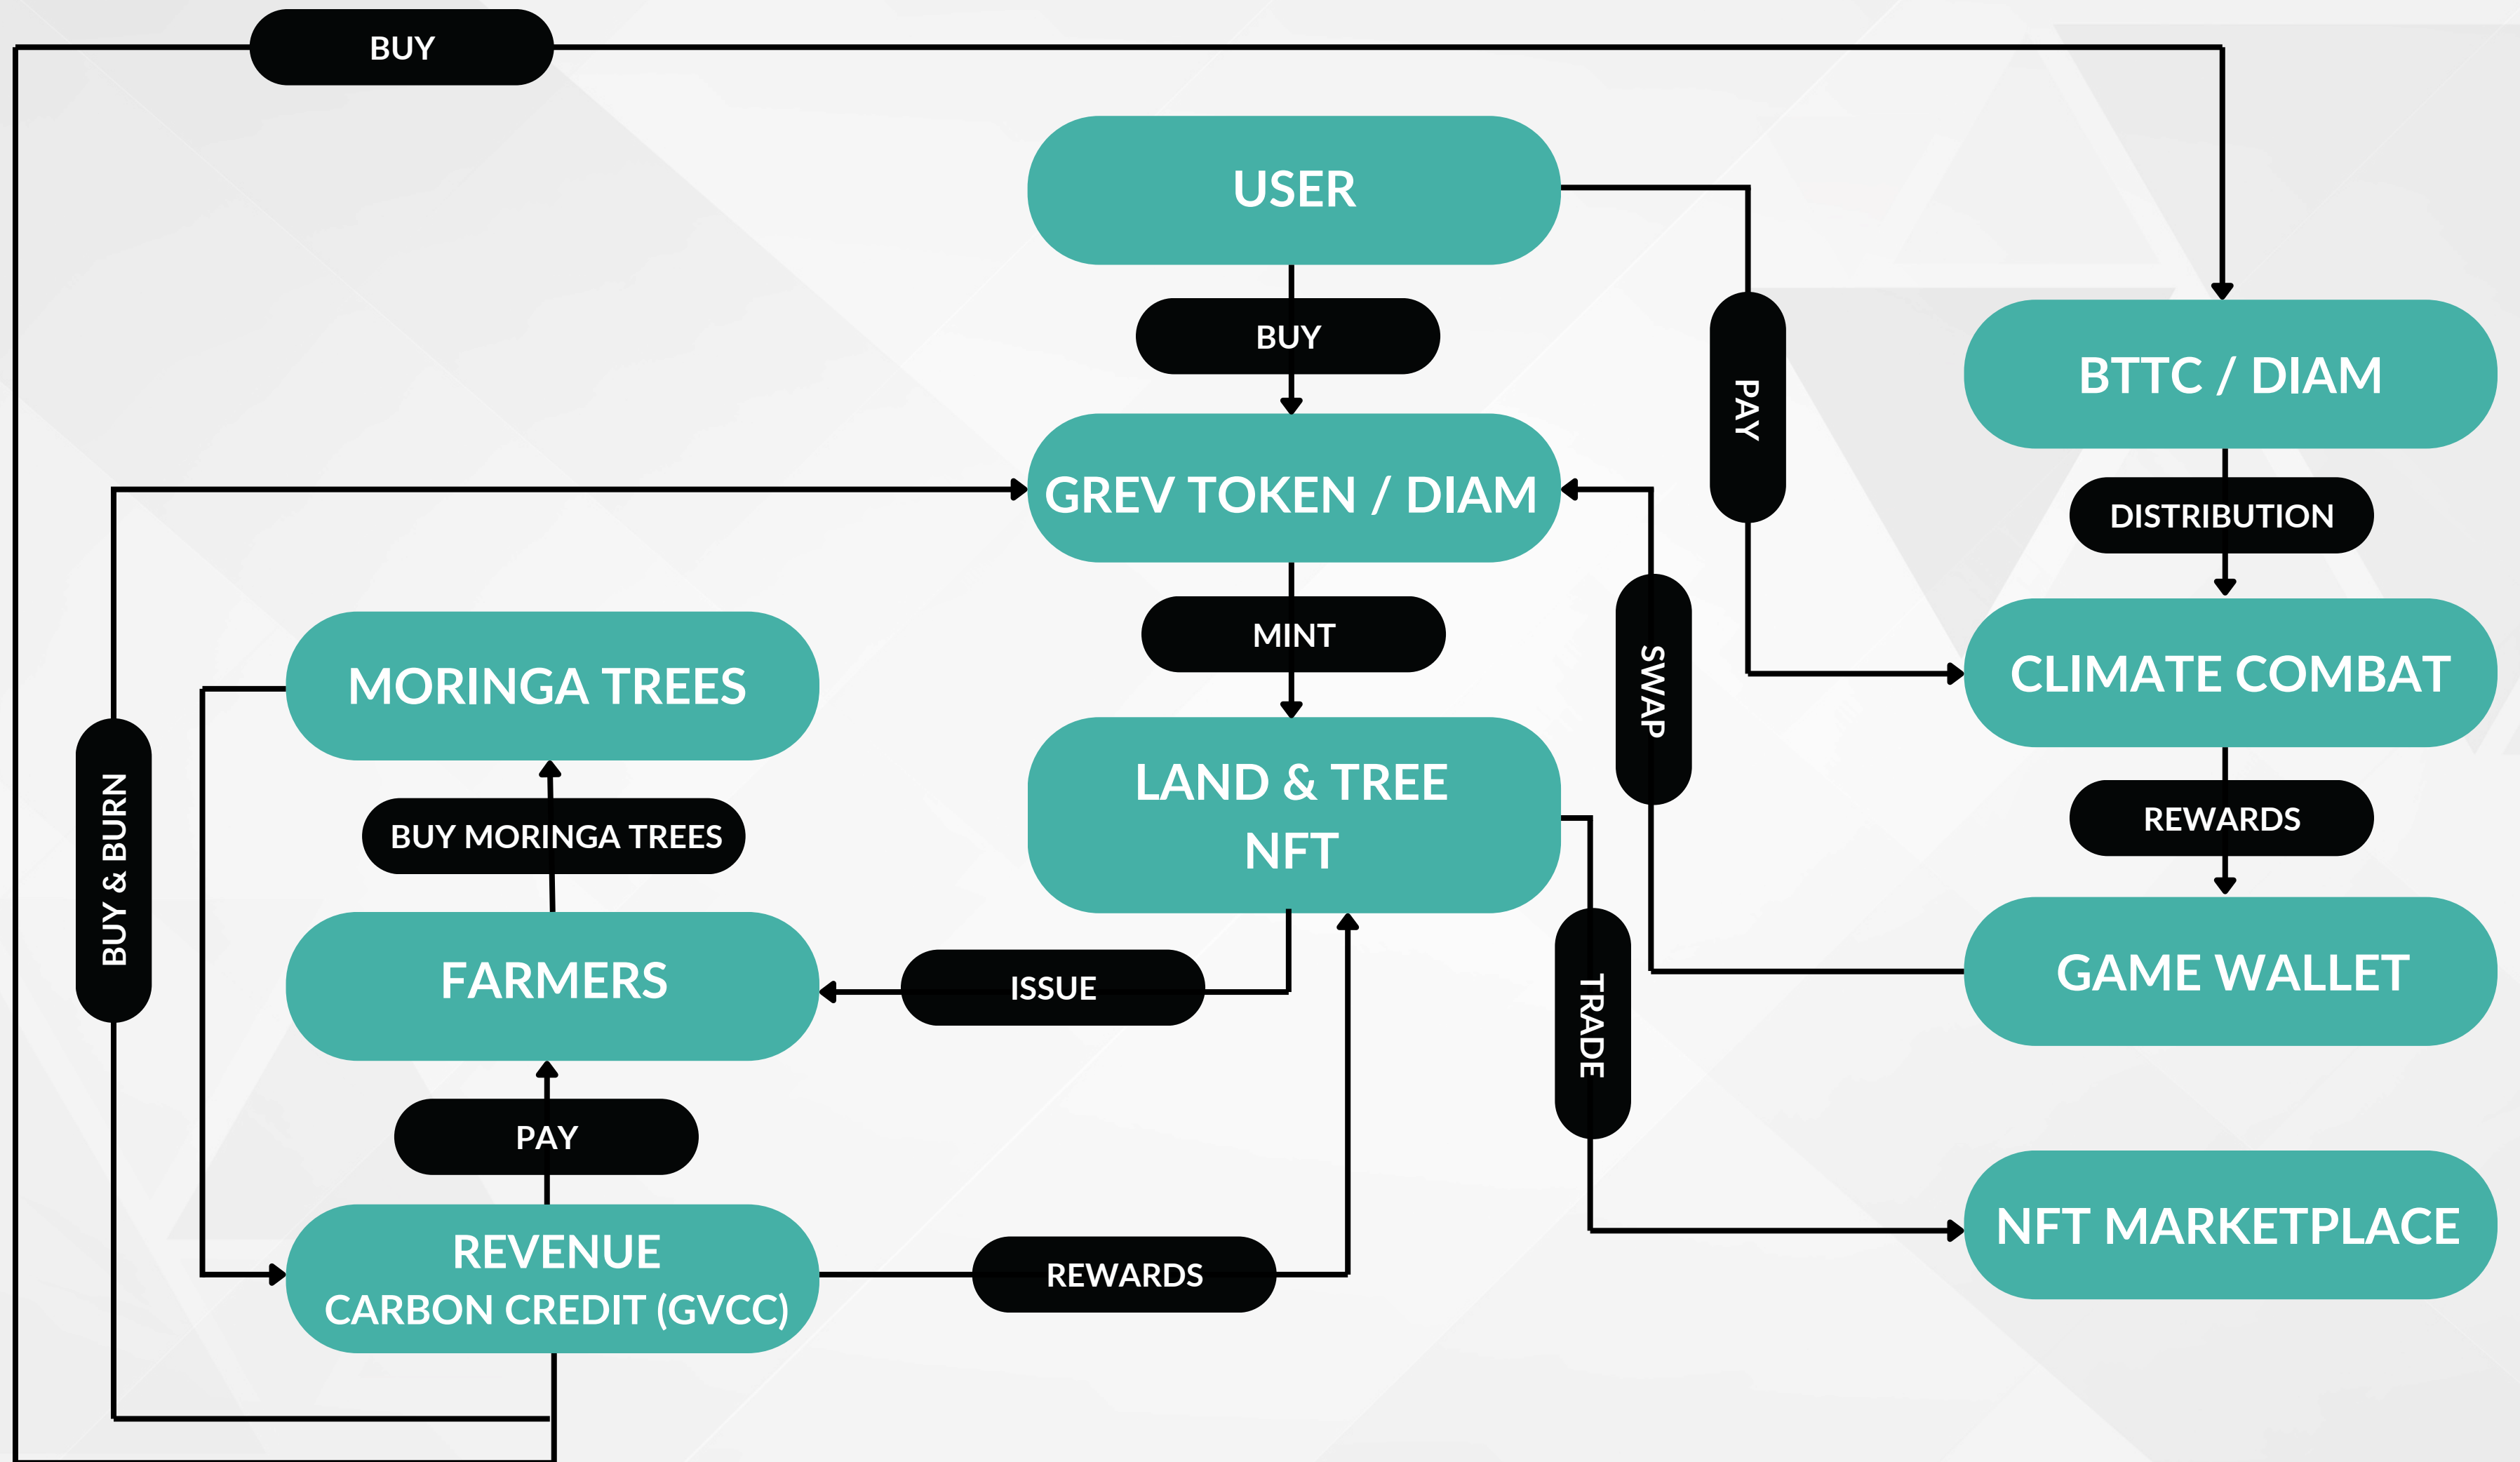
BUY

USER

BUY

PAY

BTTC / DIAM

GREV TOKEN / DIAM

DISTRIBUTION

MINT

SWAP

CLIMATE COMBAT

MORINGA TREES

LAND & TREE NFT

BUY & BURN

REWARDS

BUY MORINGA TREES

GAME WALLET

FARMERS

ISSUE

TRADE

PAY

NFT MARKETPLACE

REVENUE CARBON CREDIT (GVCC)

REWARDS